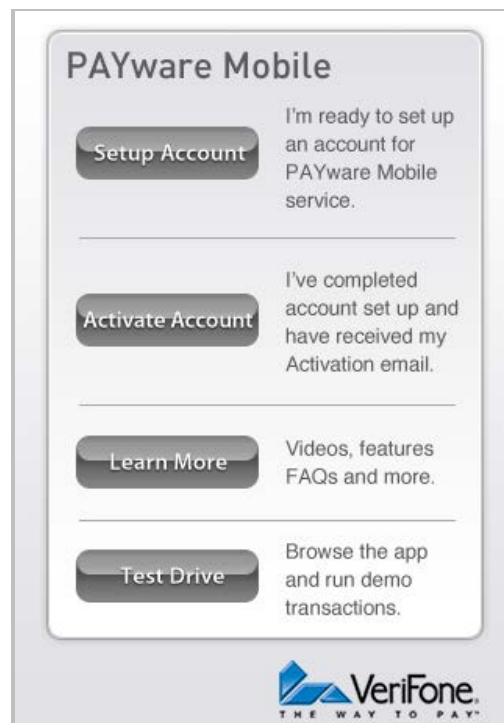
PAYware Mobile

Setup Account

I'm ready to set up an account for PAYware Mobile service.

Activate Account

I've completed account set up and have received my Activation email.

Learn More

Videos, features FAQs and more.

Test Drive

Browse the app and run demo transactions.

VeriFone.
THE WAY TO PAY™